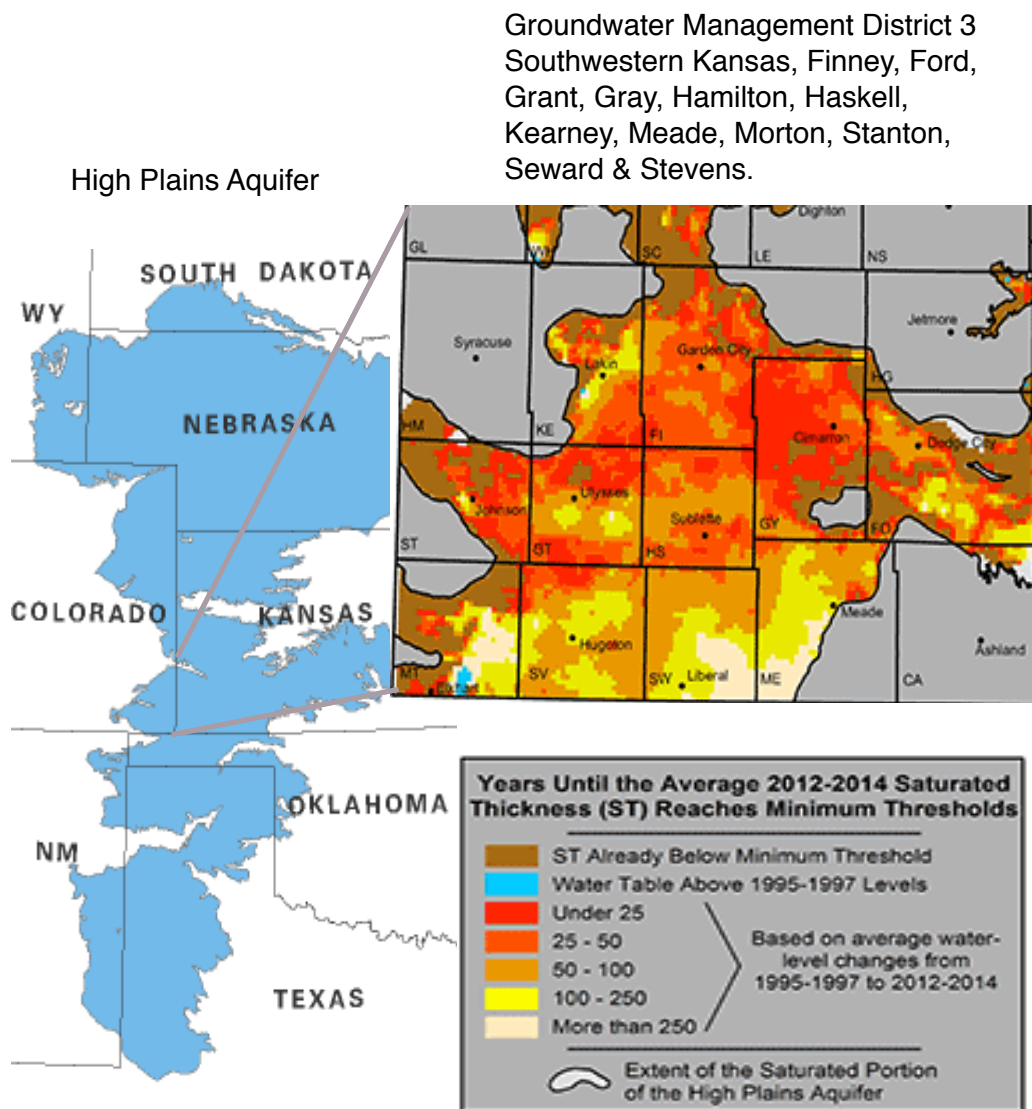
Groundwater Management District 3 Southwestern Kansas, Finney, Ford, Grant, Gray, Hamilton, Haskell, Kearney, Meade, Morton, Stanton, Seward & Stevens.

High Plains Aquifer

WY
SOUTH DAKOTA
NEBRASKA
COLORADO
KANSAS
OKLAHOMA
NM
TEXAS

Dighton
GL
WH
SC
LE
NS
Jetmore
Syracuse
Lakin
Garden City
HG
HM
KE
FI
Cimarron
Dodge City
Johnson
Ulysses
Sublette
GY
FO
ST
GT
HS
Meade
Hugoton
Ashland
MT
Elkhart
SV
SW
Liberal
ME
CA

Years Until the Average 2012-2014 Saturated Thickness (ST) Reaches Minimum Thresholds

ST Already Below Minimum Threshold
Water Table Above 1995-1997 Levels
Under 25
25 - 50
50 - 100
100 - 250
More than 250

Based on average water-level changes from 1995-1997 to 2012-2014

Extent of the Saturated Portion of the High Plains Aquifer